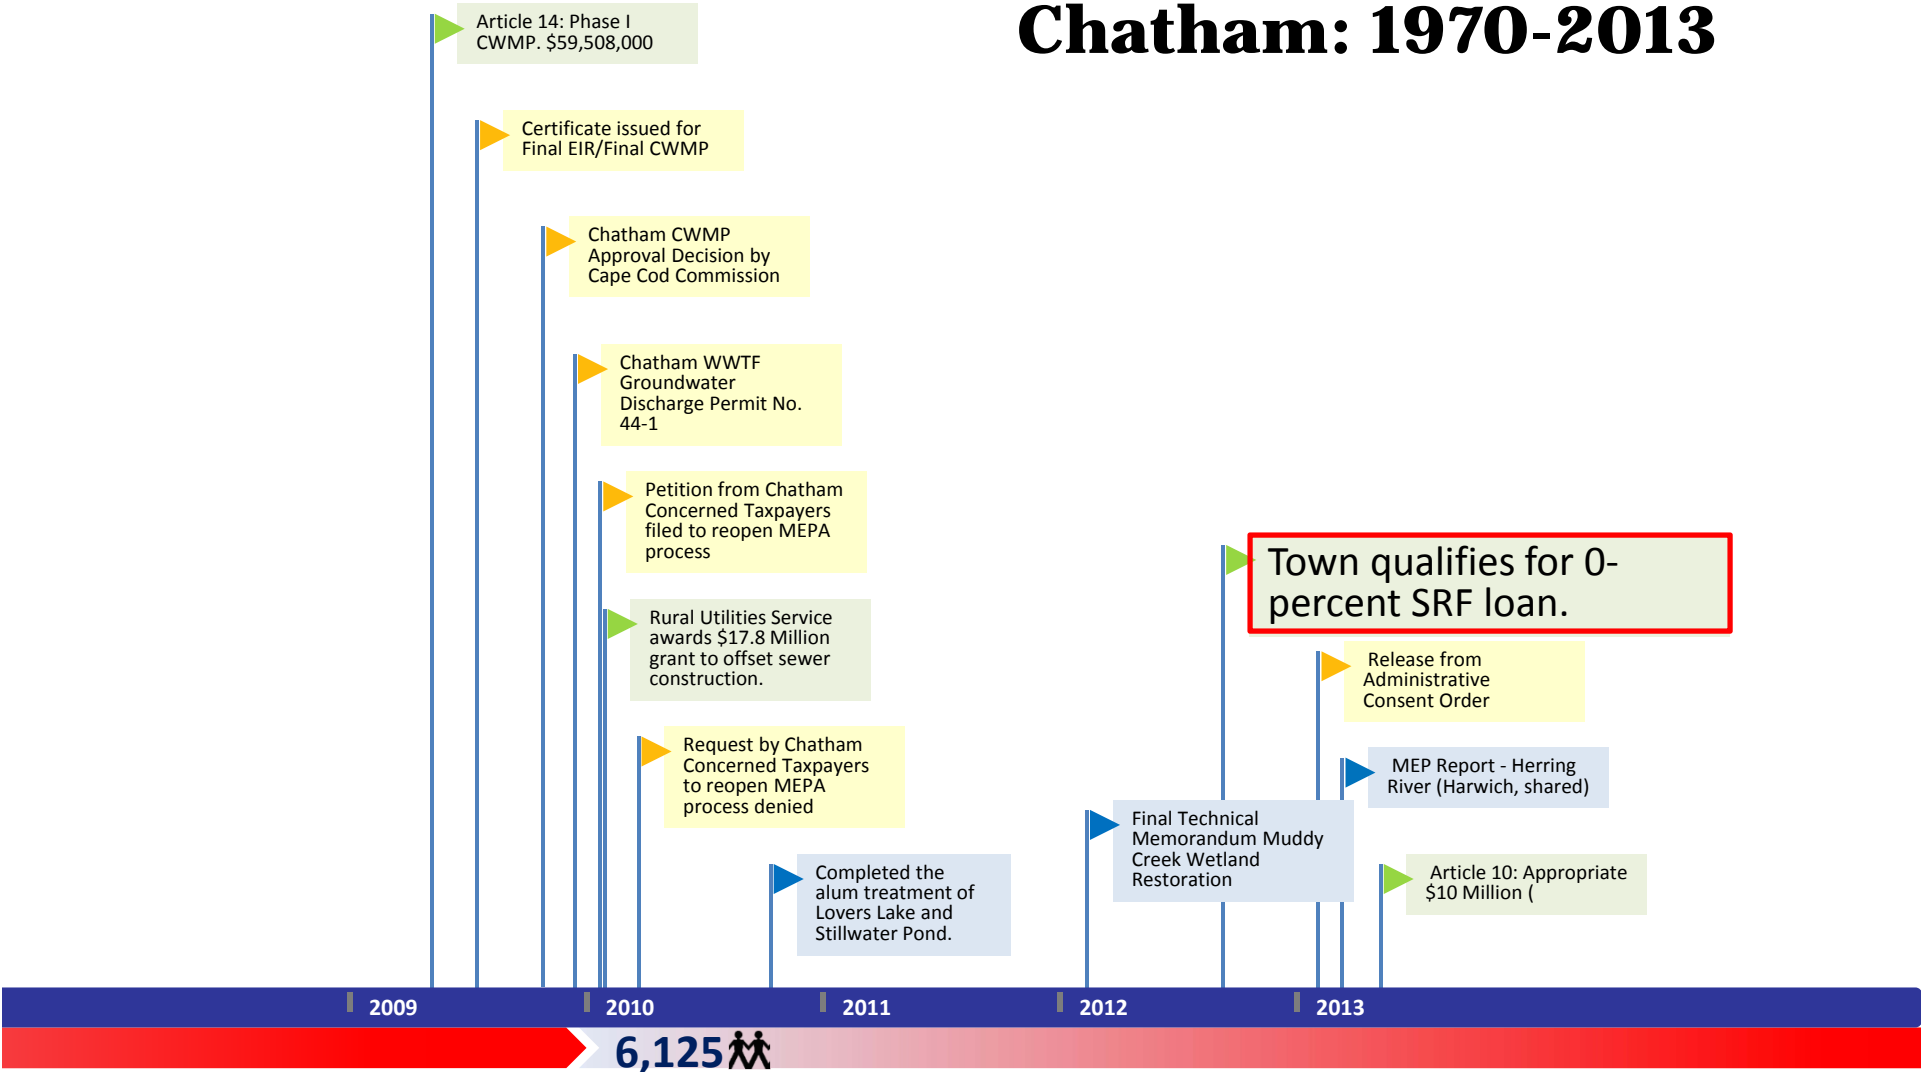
Chatham: 1970-2013

Article 14: Phase I CWMP. $59,508,000

Certificate issued for Final EIR/Final CWMP

Chatham CWMP Approval Decision by Cape Cod Commission

Chatham WWTF Groundwater Discharge Permit No. 44-1

Petition from Chatham Concerned Taxpayers filed to reopen MEPA process

Rural Utilities Service awards $17.8 Million grant to offset sewer construction.

Request by Chatham Concerned Taxpayers to reopen MEPA process denied

Completed the alum treatment of Lovers Lake and Stillwater Pond.

Final Technical Memorandum Muddy Creek Wetland Restoration

Town qualifies for 0-percent SRF loan.

Release from Administrative Consent Order

MEP Report - Herring River (Harwich, shared)

Article 10: Appropriate $10 Million (

2009

2010

2011

2012

2013

6,125